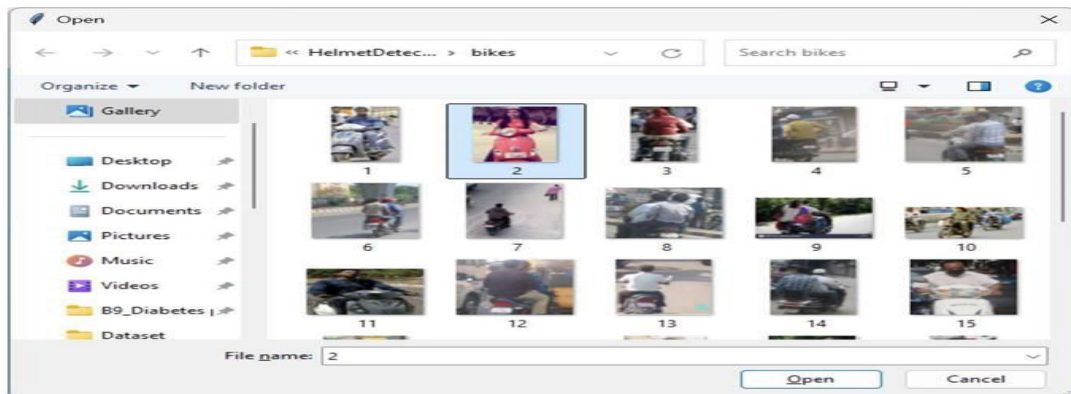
Open

« HelmetDetec... › bikes

Search bikes

Organize ▾ New folder

Gallery

Desktop

Downloads

Documents

Pictures

Music

Videos

B9_Diabetes |

Dataset

1 2 3 4 5

6 7 8 9 10

11 12 13 14 15

File name: 2

Open Cancel